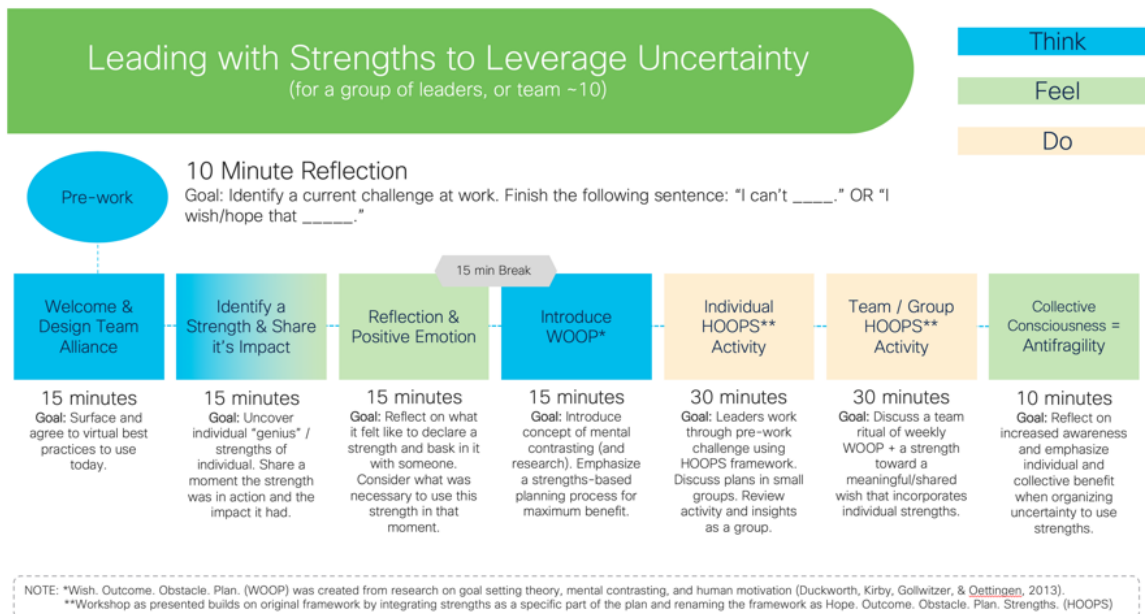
Leading with Strengths to Leverage Uncertainty
(for a group of leaders, or team ~10)

Think

Feel

Do

Pre-work

10 Minute Reflection
Goal: Identify a current challenge at work. Finish the following sentence: "I can't ____." OR "I wish/hope that _____."

15 min Break

Welcome & Design Team Alliance

15 minutes
Goal: Surface and agree to virtual best practices to use today.

Identify a Strength & Share it's Impact

15 minutes
Goal: Uncover individual "genius" / strengths of individual. Share a moment the strength was in action and the impact it had.

Reflection & Positive Emotion

15 minutes
Goal: Reflect on what it felt like to declare a strength and bask in it with someone. Consider what was necessary to use this strength in that moment.

Introduce WOOP*

15 minutes
Goal: Introduce concept of mental contrasting (and research). Emphasize a strengths-based planning process for maximum benefit.

Individual HOOPS** Activity

30 minutes
Goal: Leaders work through pre-work challenge using HOOPS framework. Discuss plans in small groups. Review activity and insights as a group.

Team / Group HOOPS** Activity

30 minutes
Goal: Discuss a team ritual of weekly WOOP + a strength toward a meaningful/shared wish that incorporates individual strengths.

Collective Consciousness = Antifragility

10 minutes
Goal: Reflect on increased awareness and emphasize individual and collective benefit when organizing uncertainty to use strengths.

NOTE: *Wish. Outcome. Obstacle. Plan. (WOOP) was created from research on goal setting theory, mental contrasting, and human motivation (Duckworth, Kirby, Gollwitzer, & Oettingen, 2013).
**Workshop as presented builds on original framework by integrating strengths as a specific part of the plan and renaming the framework as Hope. Outcome. Obstacle. Plan. Strengths. (HOOPS)